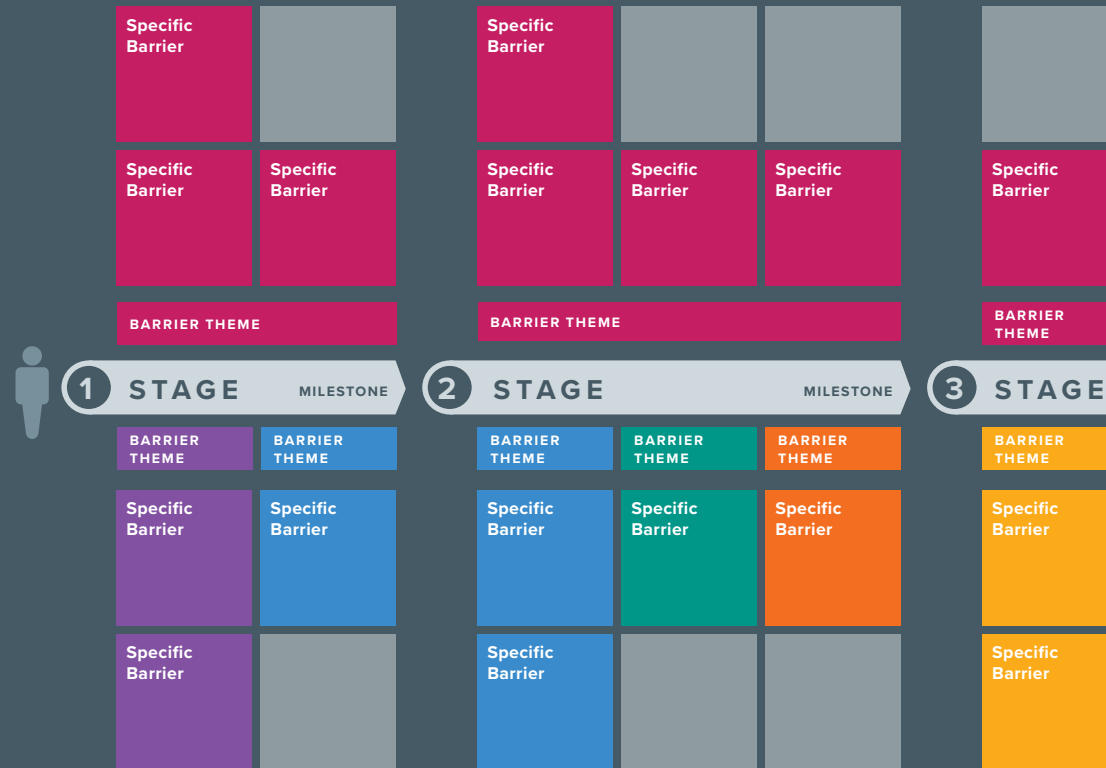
Specific Barrier

Specific Barrier

Specific Barrier

BARRIER THEME

Specific Barrier

Specific Barrier

Specific Barrier

Specific Barrier

BARRIER THEME

Specific Barrier

BARRIER THEME

1 STAGE MILESTONE

2 STAGE MILESTONE

3 STAGE

BARRIER THEME

BARRIER THEME

Specific Barrier

Specific Barrier

Specific Barrier

BARRIER THEME

BARRIER THEME

BARRIER THEME

Specific Barrier

Specific Barrier

Specific Barrier

Specific Barrier

BARRIER THEME

Specific Barrier

Specific Barrier